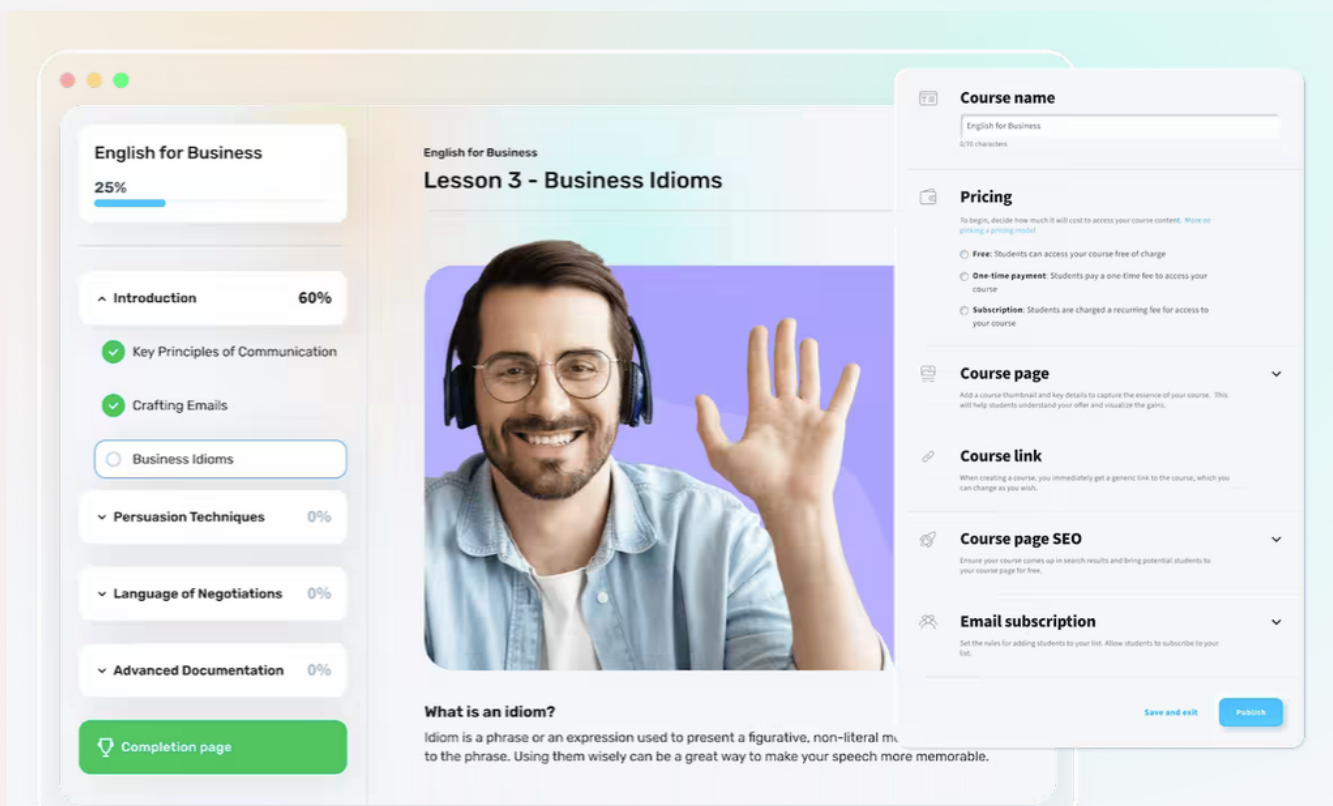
English for Business
25%

Introduction 60%
Key Principles of Communication
Crafting Emails
Business Idioms
Persuasion Techniques 0%
Language of Negotiations 0%
Advanced Documentation 0%
Completion page

English for Business
Lesson 3 - Business Idioms

What is an idiom?
Idiom is a phrase or an expression used to present a figurative, non-literal m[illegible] to the phrase. Using them wisely can be a great way to make your speech more memorable.

Course name
English for Business
0/70 characters

Pricing
To begin, decide how much it will cost to access your course content. More on picking a pricing model
Free: Students can access your course free of charge
One-time payment: Students pay a one-time fee to access your course
Subscription: Students are charged a recurring fee for access to your course

Course page
Add a course thumbnail and key details to capture the essence of your course. This will help students understand your offer and visualize the gains.

Course link
When creating a course, you immediately get a generic link to the course, which you can change as you wish.

Course page SEO
Ensure your course comes up in search results and bring potential students to your course page for free.

Email subscription
Set the rules for adding students to your list. Allow students to subscribe to your list.

Save and exit
Publish